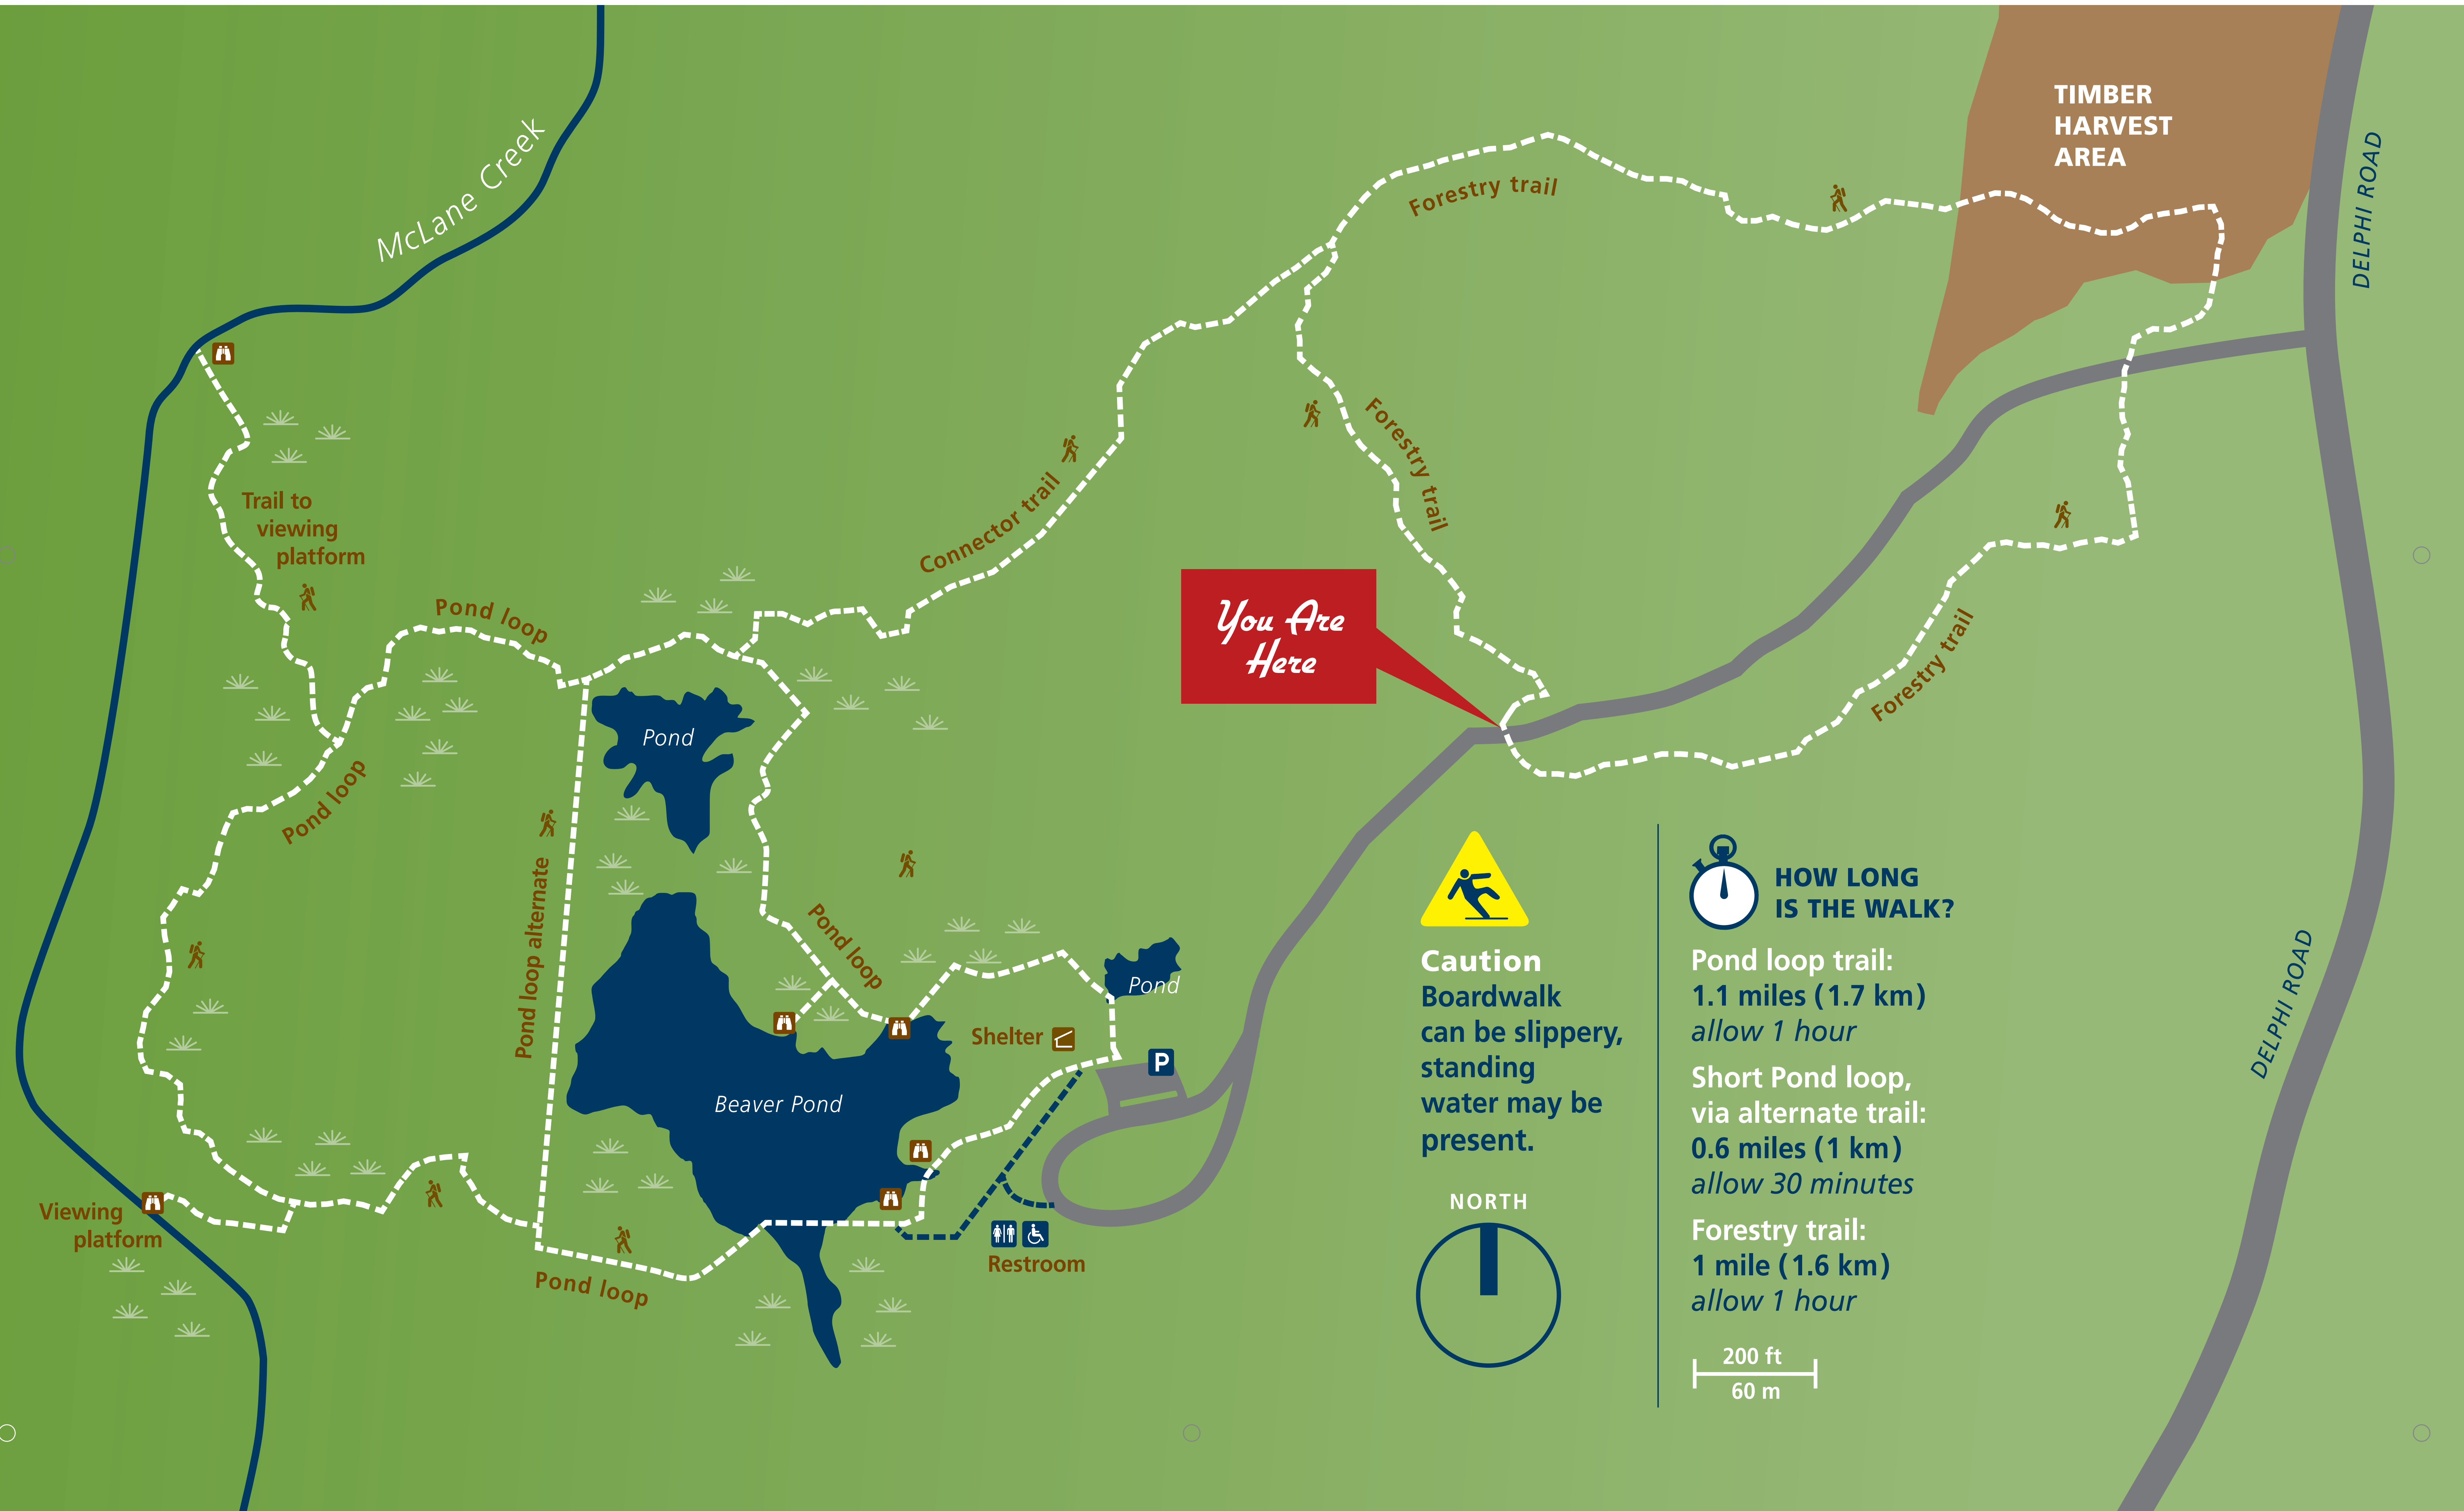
McLane Creek

TIMBER HARVEST AREA

DELPHI ROAD

Forestry trail

Forestry trail

Connector trail

Trail to viewing platform

Pond loop

You Are Here

Forestry trail

Pond

Pond loop

Pond loop alternate

Pond loop

Pond

Shelter

P

Beaver Pond

Viewing platform

Pond loop

Restroom

Caution
Boardwalk can be slippery, standing water may be present.

NORTH

HOW LONG IS THE WALK?

Pond loop trail:
1.1 miles (1.7 km)
allow 1 hour

Short Pond loop, via alternate trail:
0.6 miles (1 km)
allow 30 minutes

Forestry trail:
1 mile (1.6 km)
allow 1 hour

200 ft
60 m

DELPHI ROAD